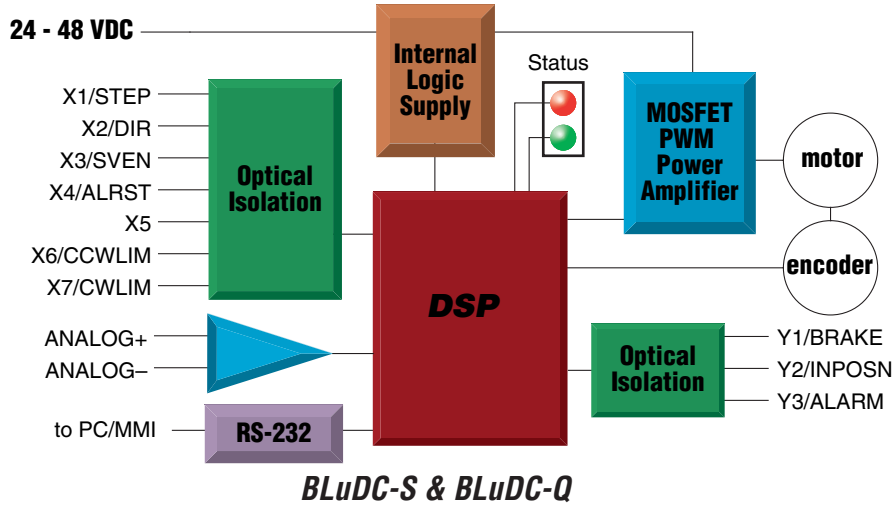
24 - 48 VDC

Internal Logic Supply

Status

MOSFET PWM Power Amplifier

motor

encoder

X1/STEP
X2/DIR
X3/SVEN
X4/ALRST
X5
X6/CCWLIM
X7/CWLIM

Optical Isolation

DSP

ANALOG+
ANALOG–

Optical Isolation

Y1/BRAKE
Y2/INPOSN
Y3/ALARM

to PC/MMI

RS-232

BLuDC-S & BLuDC-Q